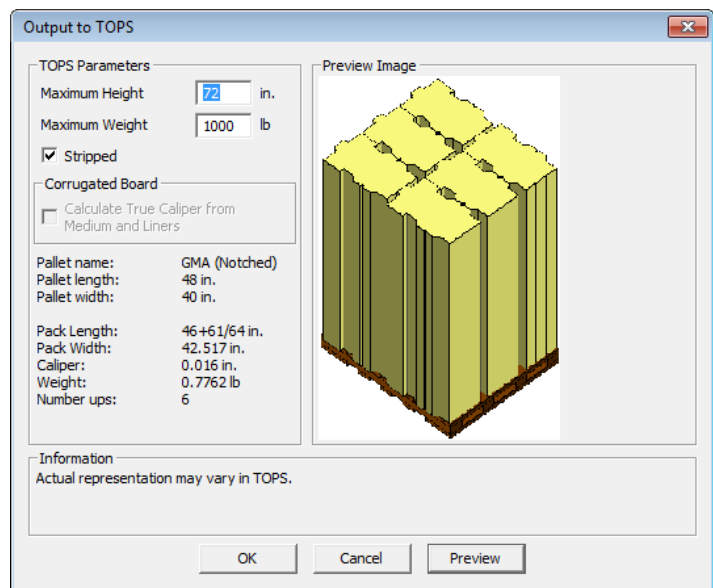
Output to TOPS

TOPS Parameters

Maximum Height 72 in.

Maximum Weight 1000 lb

Stripped

Corrugated Board

Calculate True Caliper from Medium and Liners

| | |
|---|---|
| Pallet name: | GMA (Notched) |
| Pallet length: | 48 in. |
| Pallet width: | 40 in. |
| Pack Length: | 46+61/64 in. |
| Pack Width: | 42.517 in. |
| Caliper: | 0.016 in. |
| Weight: | 0.7762 lb |
| Number ups: | 6 |

Preview Image

Information

Actual representation may vary in TOPS.

OK Cancel Preview